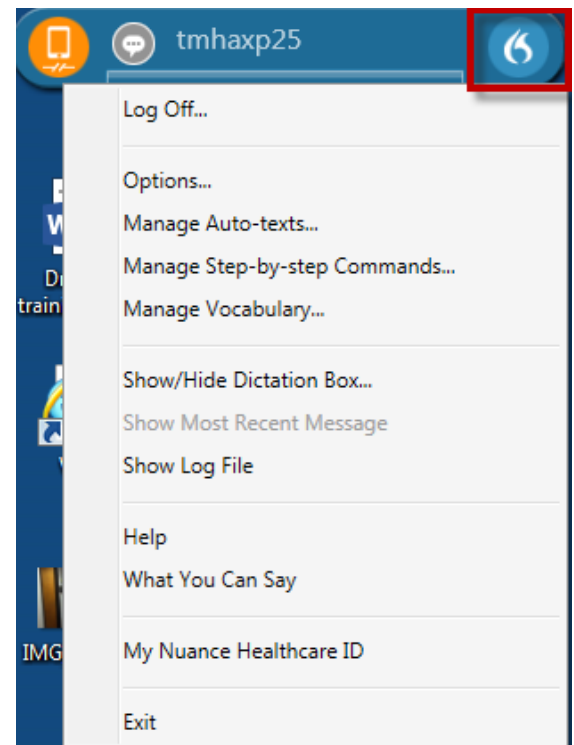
tmhaxp25

Log Off...

Options...
Manage Auto-texts...
Manage Step-by-step Commands...
Manage Vocabulary...

Show/Hide Dictation Box...
Show Most Recent Message
Show Log File

Help
What You Can Say

My Nuance Healthcare ID

Exit

Dr
train

IMG